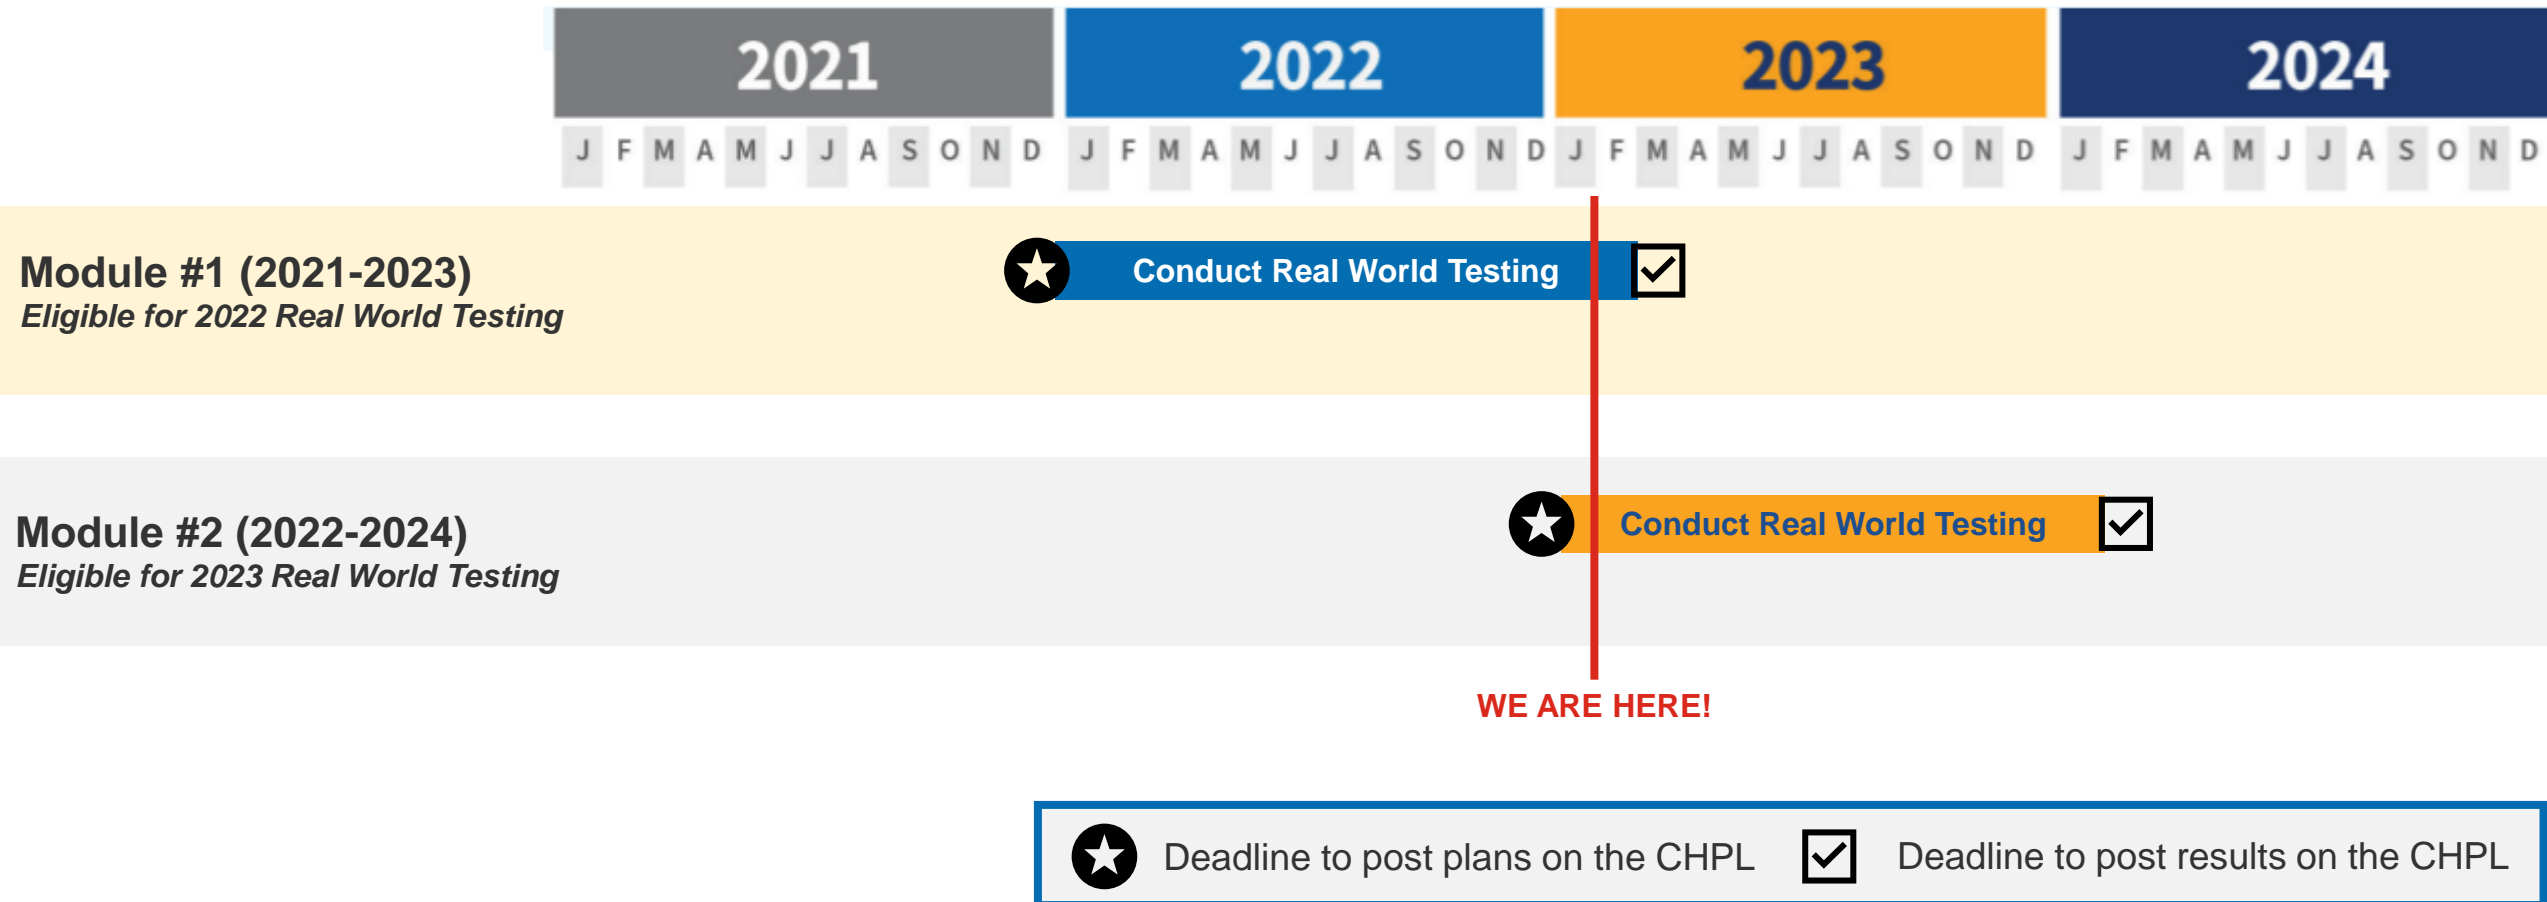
2021 2022 2023 2024

J F M A M J J A S O N D J F M A M J J A S O N D J F M A M J J A S O N D J F M A M J J A S O N D

Module #1 (2021-2023)
Eligible for 2022 Real World Testing

Conduct Real World Testing

Module #2 (2022-2024)
Eligible for 2023 Real World Testing

Conduct Real World Testing

WE ARE HERE!

Deadline to post plans on the CHPL
Deadline to post results on the CHPL